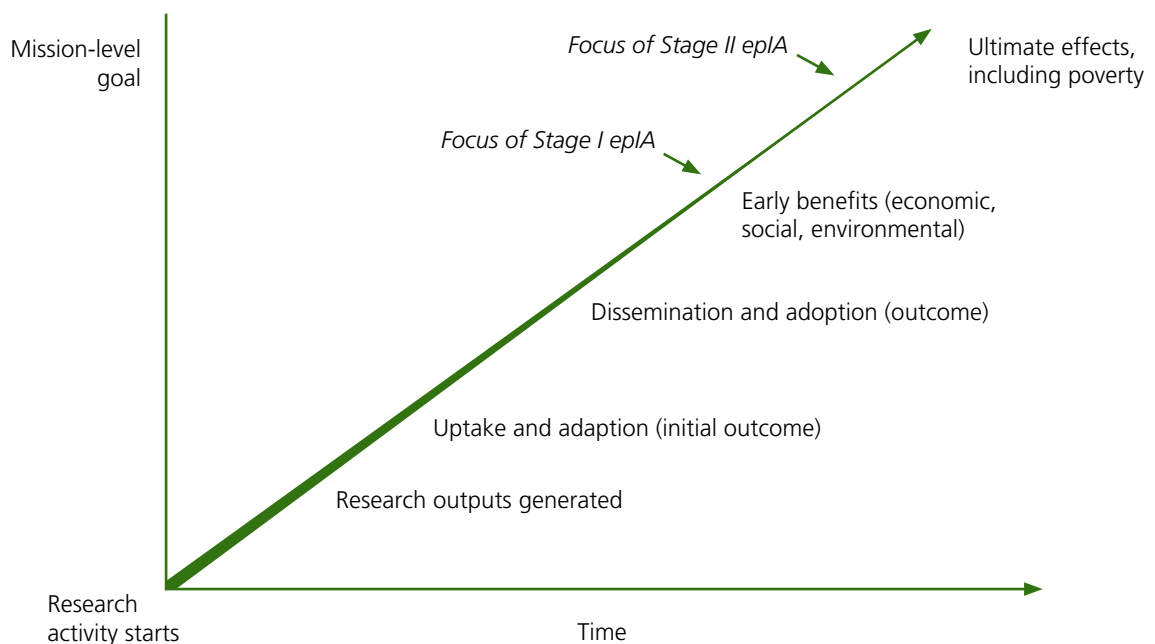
Mission-level goal

Focus of Stage II epIA

Ultimate effects, including poverty

Focus of Stage I epIA

Early benefits (economic, social, environmental)

Dissemination and adoption (outcome)

Uptake and adaption (initial outcome)

Research outputs generated

Research activity starts

Time